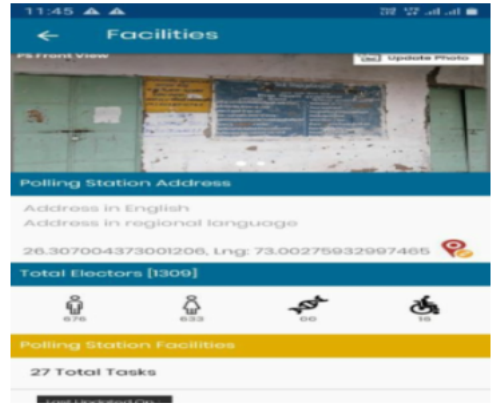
11:45

Facilities

PS Front View

Update Photo

Polling Station Address

Address in English

Address in regional language

26.307004373001206, Lng: 73.00275932997465

Total Electors [1309]

676

633

00

19

Polling Station Facilities

27 Total Tasks

Last Updated On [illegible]